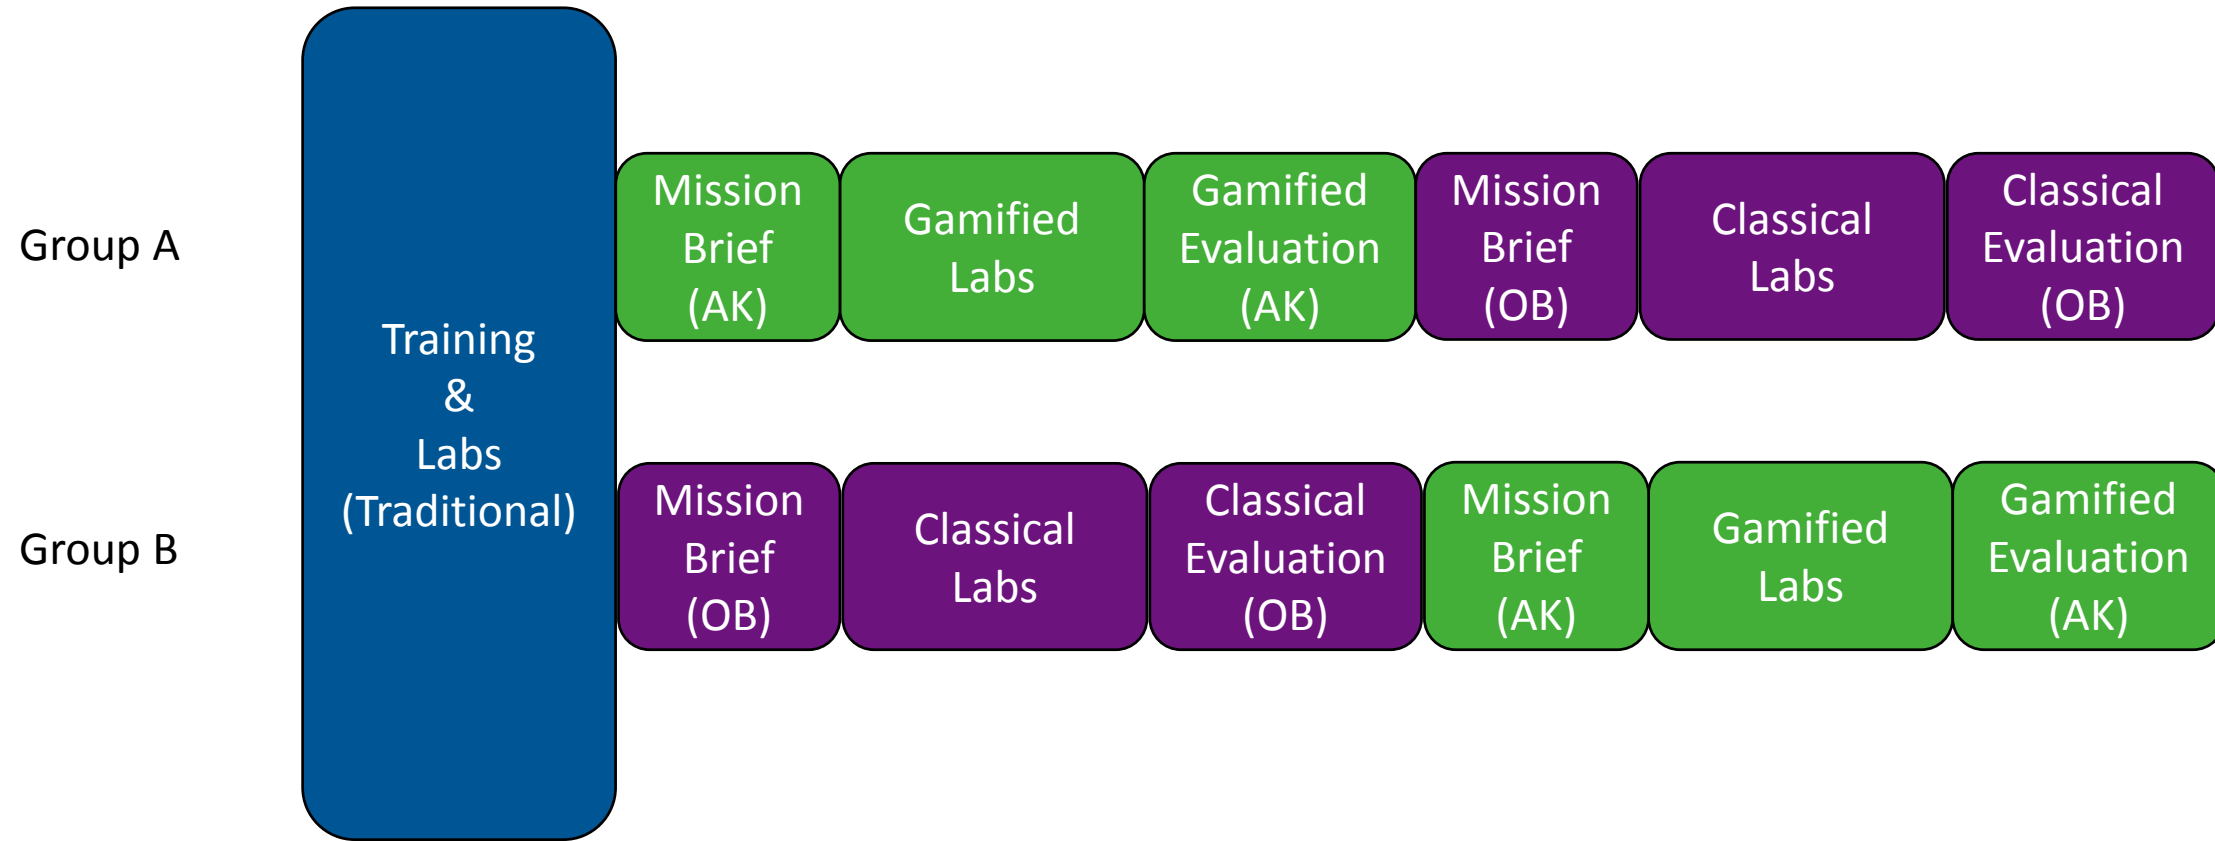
Group A

Group B

Training & Labs (Traditional)

Mission Brief (AK)

Gamified Labs

Gamified Evaluation (AK)

Mission Brief (OB)

Classical Labs

Classical Evaluation (OB)

Mission Brief (OB)

Classical Labs

Classical Evaluation (OB)

Mission Brief (AK)

Gamified Labs

Gamified Evaluation (AK)